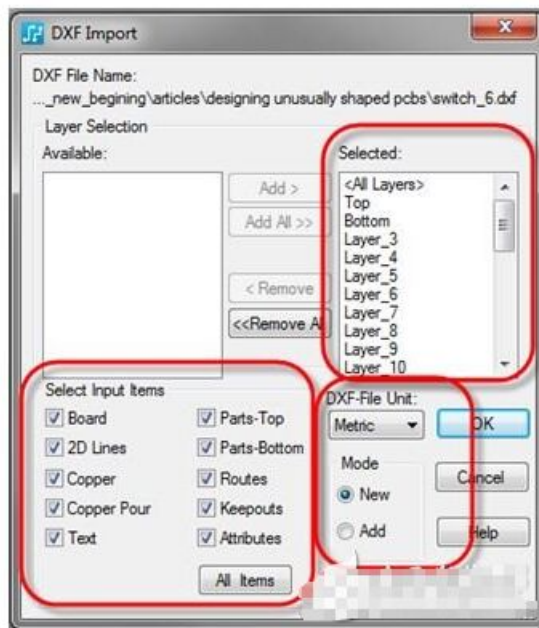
DXF Import

DXF File Name:
..._new_begining\articles\designing unusually shaped pcbs\switch_6.dxf

Layer Selection

Available:

Add >

Add All >>

< Remove

<<Remove A

Selected:

<All Layers>
Top
Bottom
Layer_3
Layer_4
Layer_5
Layer_6
Layer_7
Layer_8
Layer_9
Layer_10

Select Input Items

Board
2D Lines
Copper
Copper Pour
Text

Parts-Top
Parts-Bottom
Routes
Keepouts
Attributes

All Items

DXF-File Unit:

Metric

OK

Mode

New

Add

Cancel

Help